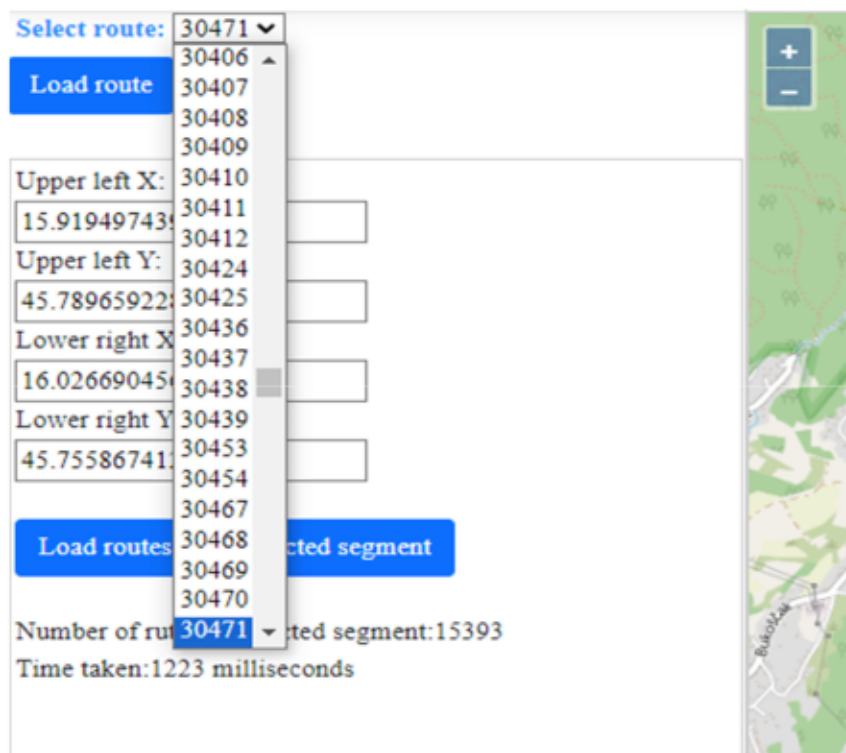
Select route: 30471

Load route

30406
30407
30408
30409
30410
30411
30412
30424
30425
30436
30437
30438
30439
30453
30454
30467
30468
30469
30470
30471

Upper left X:
15.91949743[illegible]

Upper left Y:
45.78965922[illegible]

Lower right X
16.02669045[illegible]

Lower right Y
45.75586741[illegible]

Load routes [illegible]cted segment

Number of ru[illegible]cted segment:15393
Time taken:1223 milliseconds

+
–

Bukovac